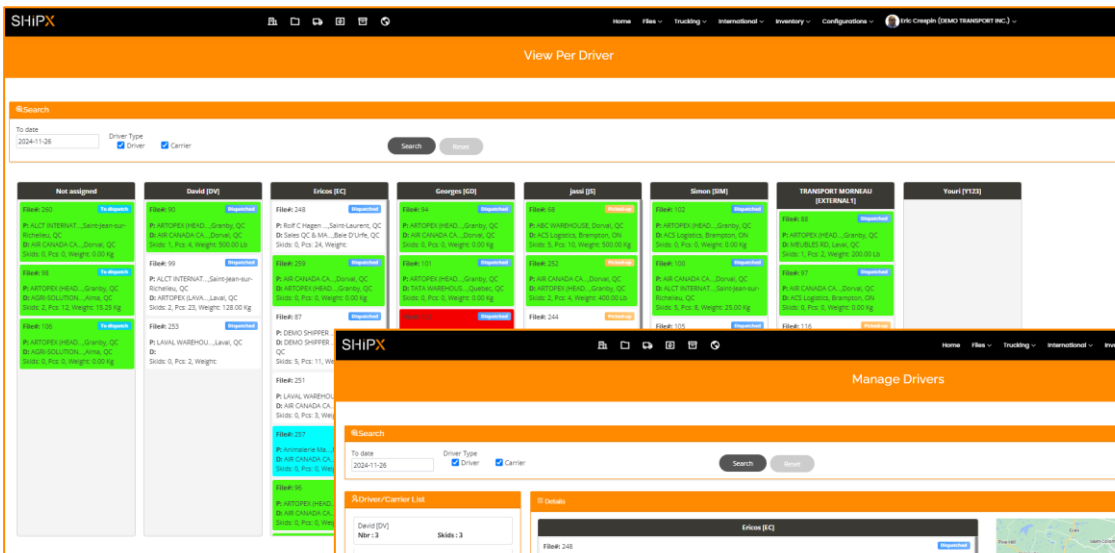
SHiPX

Home Files Trucking International Inventory Configurations Eric Crespin (DEMO TRANSPORT INC.)

View Per Driver

Search

To date
2024-11-26

Driver Type
Driver Carrier

Search Reset

Not assigned

File#: 260 To dispatch
P: ALCT INTERNAT...,Saint-Jean-sur-Richelieu, QC
D: AIR CANADA CA...,Dorval, QC
Skids: 0, Pcs: 0, Weight: 0.00 Kg

File#: 98 To dispatch
P: ARTOPEX (HEAD...,Granby, QC
D: AGRI-SOLUTION...,Alma, QC
Skids: 2, Pcs: 12, Weight: 15.25 Kg

File#: 106 To dispatch
P: ARTOPEX (HEAD...,Granby, QC
D: AGRI-SOLUTION...,Alma, QC
Skids: 0, Pcs: 0, Weight: 0.00 Kg

David [DV]

File#: 90 Dispatched
P: ARTOPEX (HEAD...,Granby, QC
D: AIR CANADA CA...,Dorval, QC
Skids: 1, Pcs: 4, Weight: 500.00 Lb

File#: 99 Dispatched
P: ALCT INTERNAT...,Saint-Jean-sur-Richelieu, QC
D: ARTOPEX (LAVA...,Laval, QC
Skids: 2, Pcs: 23, Weight: 128.00 Kg

File#: 253 Dispatched
P: LAVAL WAREHOU...,Laval, QC
D:
Skids: 0, Pcs: 2, Weight:

Ericos [EC]

File#: 248 Dispatched
P: Rolf C Hagen ...,Saint-Laurent, QC
D: Sales QC & MA...,Baie D'Urfe, QC
Skids: 0, Pcs: 24, Weight:

File#: 259 Dispatched
P: AIR CANADA CA...,Dorval, QC
D: ARTOPEX (HEAD...,Granby, QC
Skids: 0, Pcs: 0, Weight: 0.00 Kg

File#: 87
P: DEMO SHIPPER ...
D: DEMO SHIPPER ...
QC
Skids: 5, Pcs: 11, We

File#: 251
P: LAVAL WAREHO
D: AIR CANADA CA
Skids: 0, Pcs: 3, Wei

File#: 257
P: Animalerie Ma...
D: AIR CANADA CA
Skids: 0, Pcs: 0, We

File#: 96
P: ARTOPEX (HEAD
D: ARTOPEX (HEAD
Skids: 0, Pcs: 0, We

Georges [GD]

File#: 94 Dispatched
P: ARTOPEX (HEAD...,Granby, QC
D: AIR CANADA CA...,Dorval, QC
Skids: 0, Pcs: 0, Weight: 0.00 Kg

File#: 101 Dispatched
P: ARTOPEX (HEAD...,Granby, QC
D: TATA WAREHOUS...,Quebec, QC
Skids: 0, Pcs: 0, Weight: 0.00 Kg

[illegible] Dispatched

jassi [JS]

File#: 68 Picked up
P: ABC WAREHOUSE, Dorval, QC
D: ACS Logistics, Brampton, ON
Skids: 5, Pcs: 10, Weight: 500.00 Kg

File#: 252 Picked up
P: AIR CANADA CA...,Dorval, QC
D: ARTOPEX (HEAD...,Granby, QC
Skids: 2, Pcs: 4, Weight: 400.00 Lb

File#: 244 Picked up

Simon [SIM]

File#: 102 Dispatched
P: ARTOPEX (HEAD...,Granby, QC
D: ACS Logistics, Brampton, ON
Skids: 0, Pcs: 0, Weight: 0.00 Kg

File#: 100 Dispatched
P: AIR CANADA CA...,Dorval, QC
D: ALCT INTERNAT...,Saint-Jean-sur-Richelieu, QC
Skids: 0, Pcs: 8, Weight: 25.00 Kg

File#: 105 Dispatched

TRANSPORT MORNEAU [EXTERNAL1]

File#: 88 Dispatched
P: ARTOPEX (HEAD...,Granby, QC
D: MEUBLES RD, Laval, QC
Skids: 1, Pcs: 2, Weight: 200.00 Lb

File#: 97 Dispatched
P: AIR CANADA CA...,Dorval, QC
D: ACS Logistics, Brampton, ON
Skids: 0, Pcs: 0, Weight: 0.00 Kg

File#: 116 Picked up

Youri [Y123]

SHiPX

Home Files Trucking International Inv

Manage Drivers

Search

To date
2024-11-26

Driver Type
Driver Carrier

Search Reset

Driver/Carrier List

David [DV]
Nbr : 3 Skids : 3

Details

Ericos [EC]

File#: 248 Dispatched